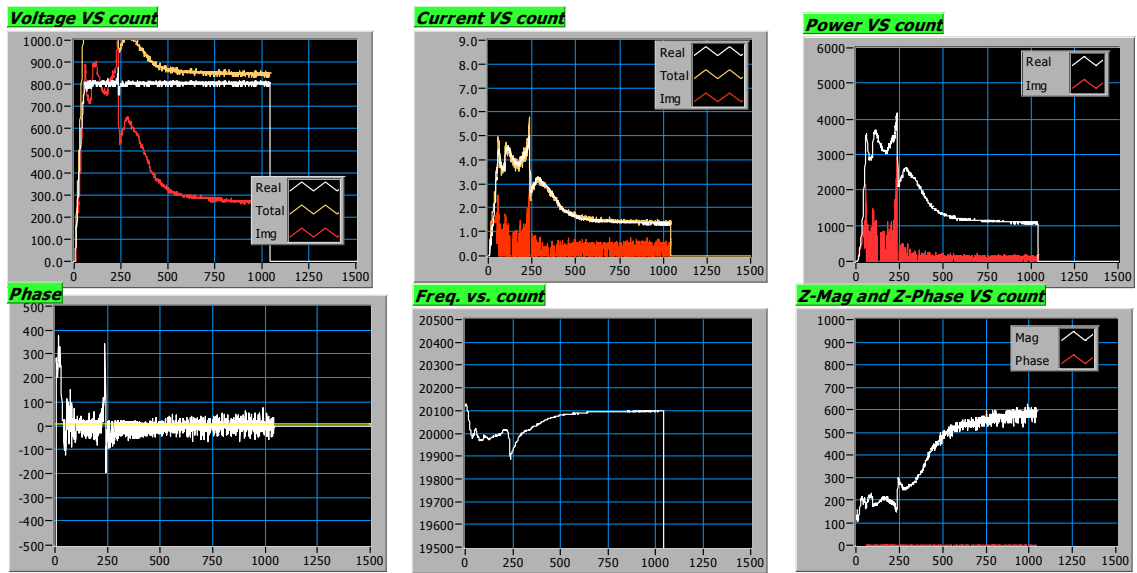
Voltage VS count

1000.0
900.0
800.0
700.0
600.0
500.0
400.0
300.0
200.0
100.0
0.0

Real
Total
Img

0 250 500 750 1000 1250 1500

Current VS count

9.0
8.0
7.0
6.0
5.0
4.0
3.0
2.0
1.0
0.0

Real
Total
Img

0 250 500 750 1000 1250 1500

Power VS count

6000
5000
4000
3000
2000
1000
0

Real
Img

0 250 500 750 1000 1250 1500

Phase

400
300
200
100
0
-100
-200
-300
-400
-500

0 250 500 750 1000 1250 1500

Freq. vs. count

20500
20400
20300
20200
20100
20000
19900
19800
19700
19600
19500

0 250 500 750 1000 1250 1500

Z-Mag and Z-Phase VS count

1000
900
800
700
600
500
400
300
200
100
0

Mag
Phase

0 250 500 750 1000 1250 1500